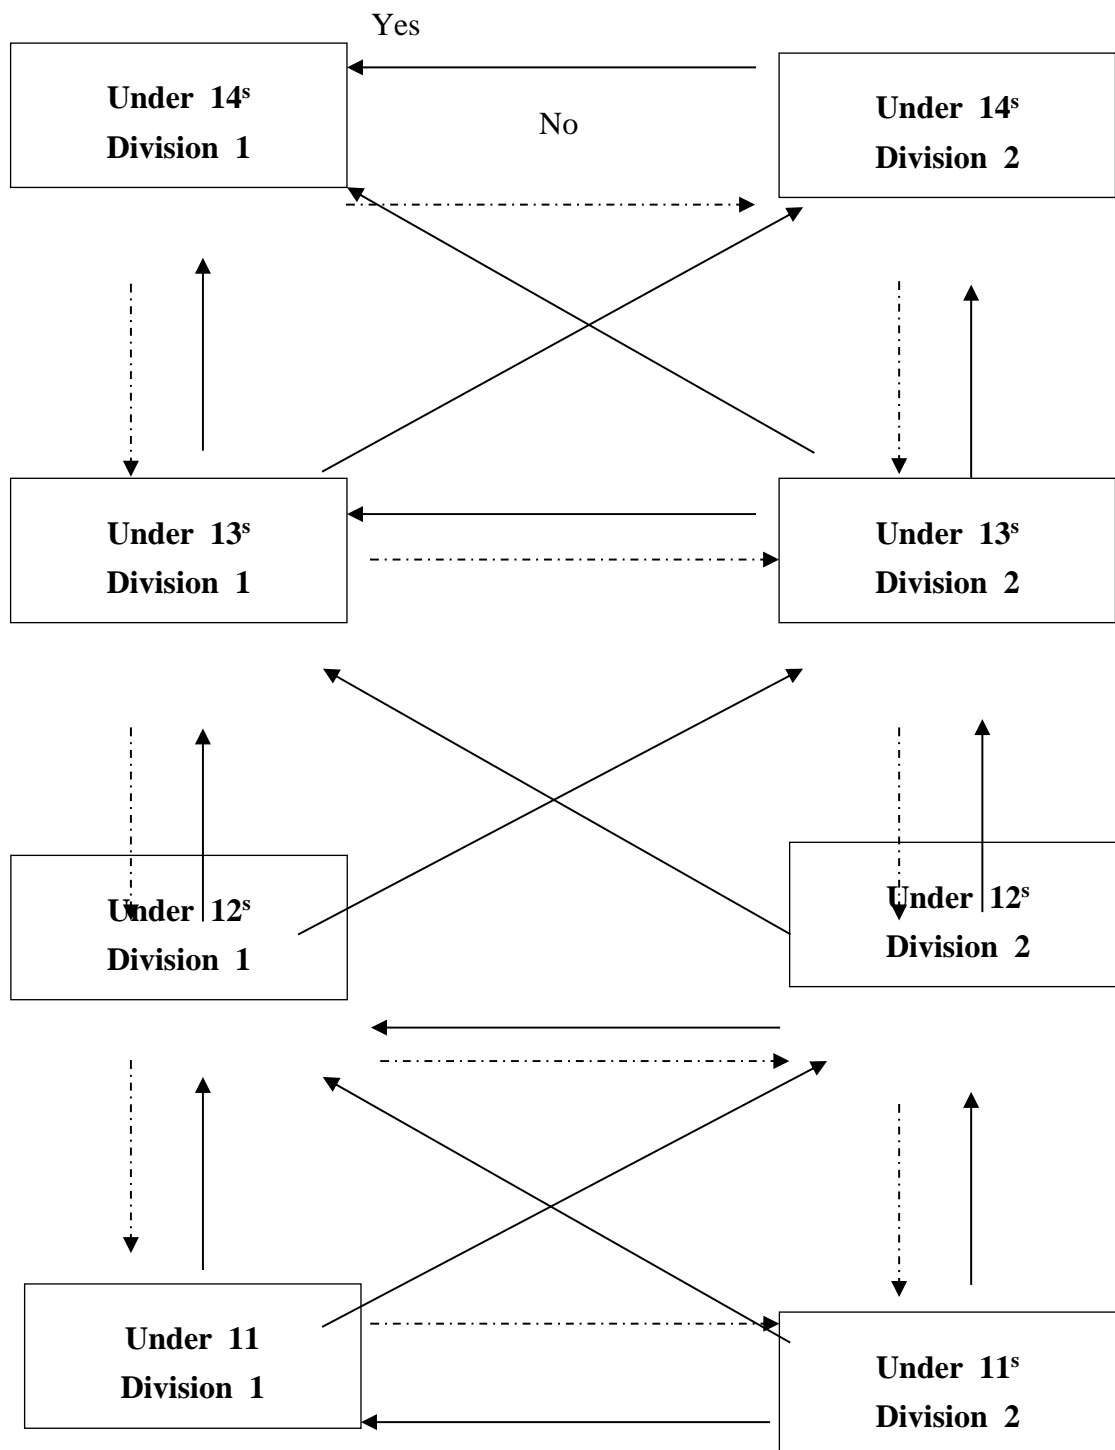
Yes

Under $14^s$
Division 1

No

Under $14^s$
Division 2

Under $13^s$
Division 1

Under $13^s$
Division 2

Under $12^s$
Division 1

Under $12^s$
Division 2

Under 11
Division 1

Under $11^s$
Division 2